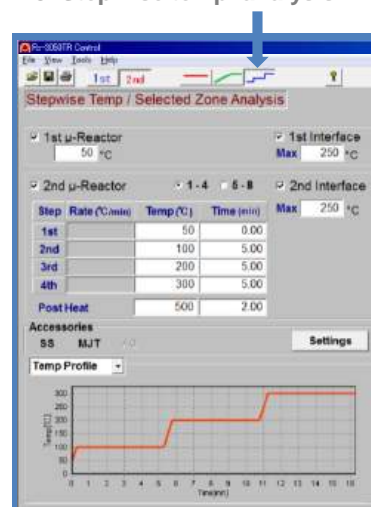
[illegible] Step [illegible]

Rx-3050TR Control
File View Tools Help
1st 2nd

Stepwise Temp / Selected Zone Analysis

1st μ-Reactor
50 °C

1st Interface
Max 250 °C

2nd μ-Reactor
1 - 4
5 - 8

2nd Interface
Max 250 °C

| Step | Rate (°C/min) | Temp (°C) | Time (min) |
|---|---|---|---|
| 1st | | 50 | 0.00 |
| 2nd | | 100 | 5.00 |
| 3rd | | 200 | 5.00 |
| 4th | | 300 | 5.00 |
| Post Heat | | 500 | 2.00 |

Accessories
SS MJT AO
Settings

Temp Profile

300
250
200
150
100
50
0
Temp[°C]
0 1 2 3 4 5 6 7 8 9 10 11 12 13 14 15 16
Time[min]